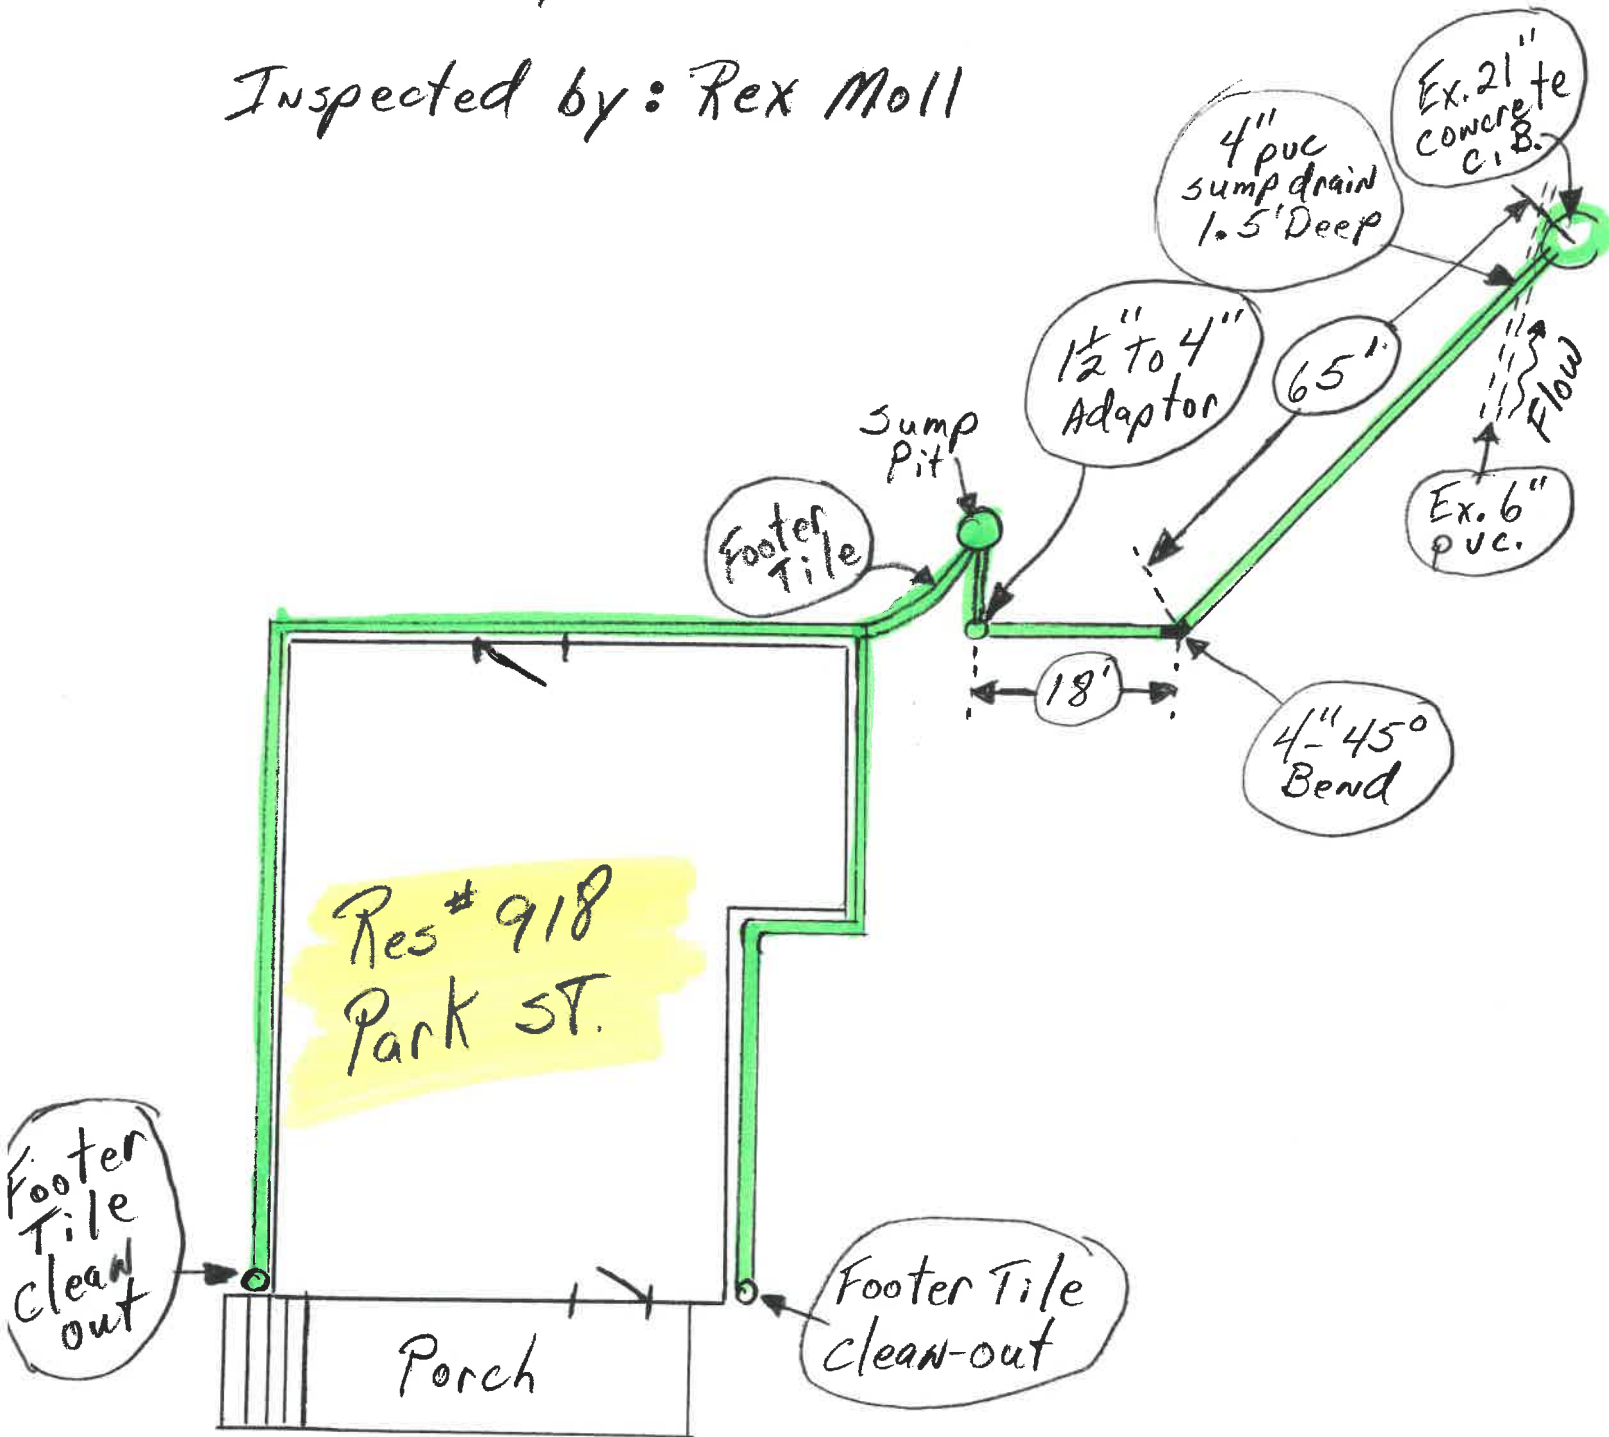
Inspected by: Rex Moll

Ex. 21" concrete C.B.

4" pvc sump drain 1.5' Deep

$1\frac{1}{2}$" To 4" Adaptor

65'

Flow

Sump Pit

Footer Tile

Ex. 6" pvc.

18'

4" 45° Bend

Res# 918 Park ST.

Footer Tile clean out

Footer Tile clean-out

Porch